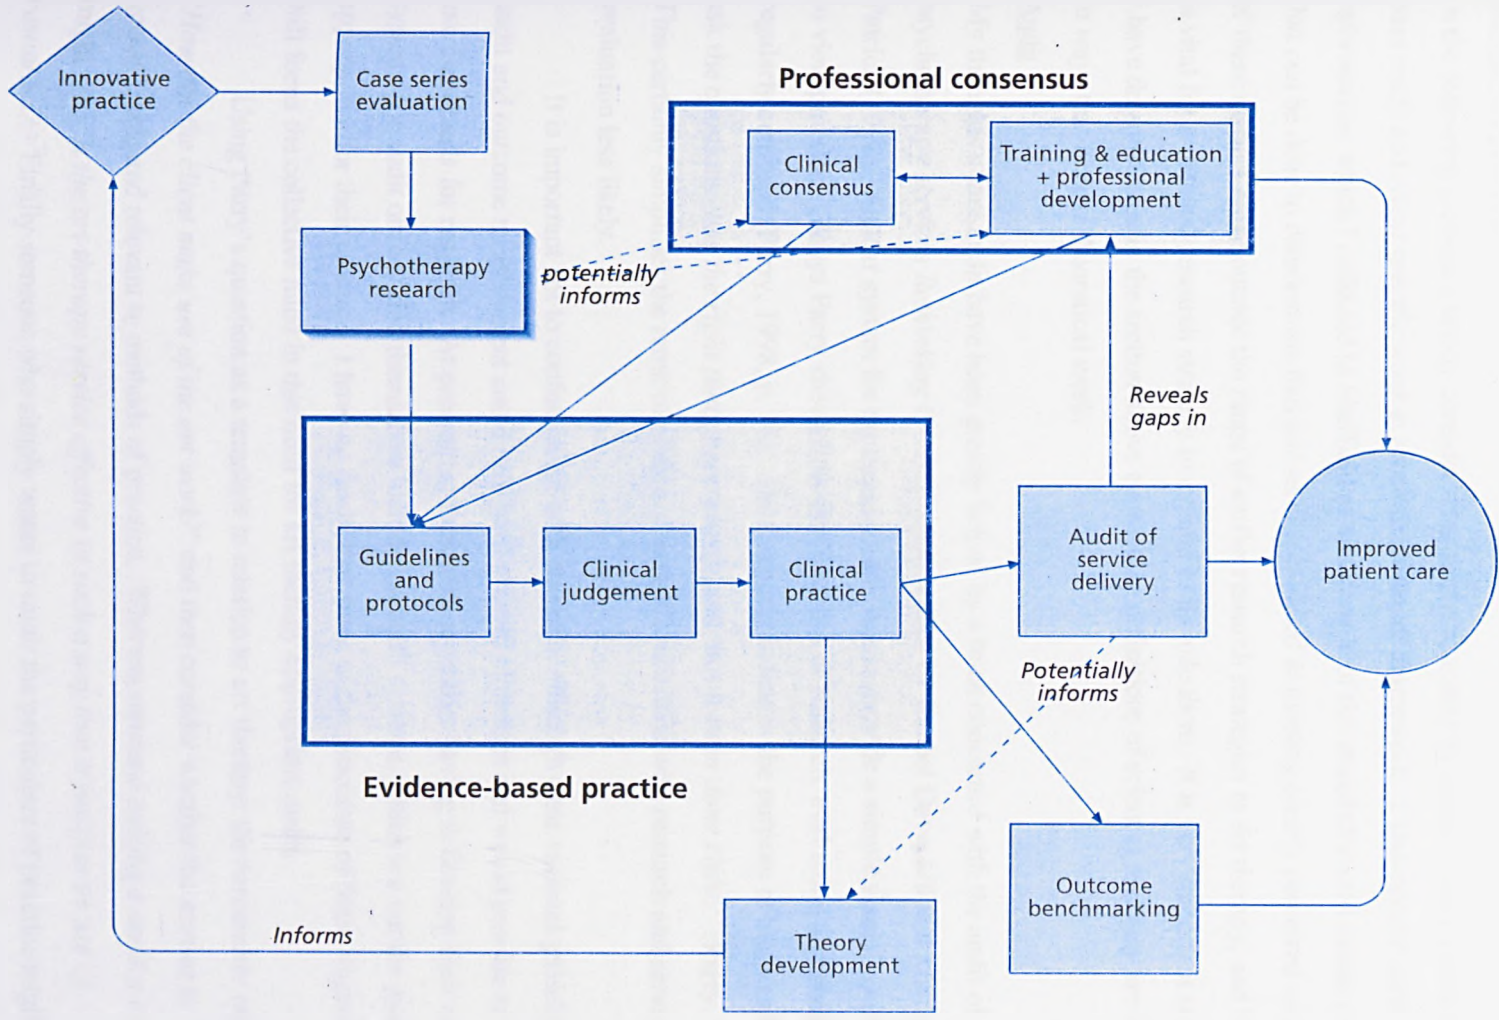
Innovative practice

Case series evaluation

Professional consensus

Clinical consensus

Training & education + professional development

Psychotherapy research

potentially informs

Reveals gaps in

Guidelines and protocols

Clinical judgement

Clinical practice

Audit of service delivery

Improved patient care

Potentially informs

Evidence-based practice

Outcome benchmarking

Informs

Theory development